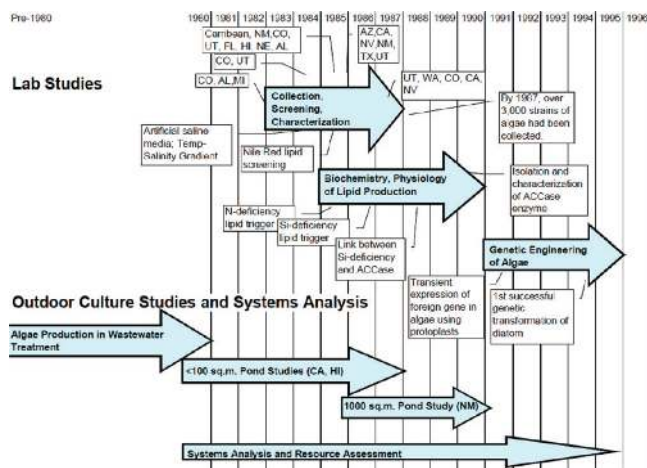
Pre-1980

1980 1981 1982 1983 1984 1985 1986 1987 1988 1989 1990 1991 1992 1993 1994 1995 1996

Lab Studies

Carribean, NM,CO, UT, FL, HI, NE, AL

CO, UT

CO, AL,MI

AZ,CA, NV,NM, TX,UT

UT, WA, CO, CA, NV

Collection, Screening, Characterization

By 1987, over 3,000 strains of algae had been collected.

Artificial saline media; Temp-Salinity Gradient

Nile Red lipid screening

Biochemistry, Physiology of Lipid Production

Isolation and characterization of ACCase enzyme

N-deficiency lipid trigger

Si-deficiency lipid trigger

Link between Si-deficiency and ACCase

Genetic Engineering of Algae

Transient expression of foreign gene in algae using protoplasts

1st successful genetic transformation of diatom

Outdoor Culture Studies and Systems Analysis

Algae Production in Wastewater Treatment

<100 sq.m. Pond Studies (CA, HI)

1000 sq.m. Pond Study (NM)

Systems Analysis and Resource Assessment